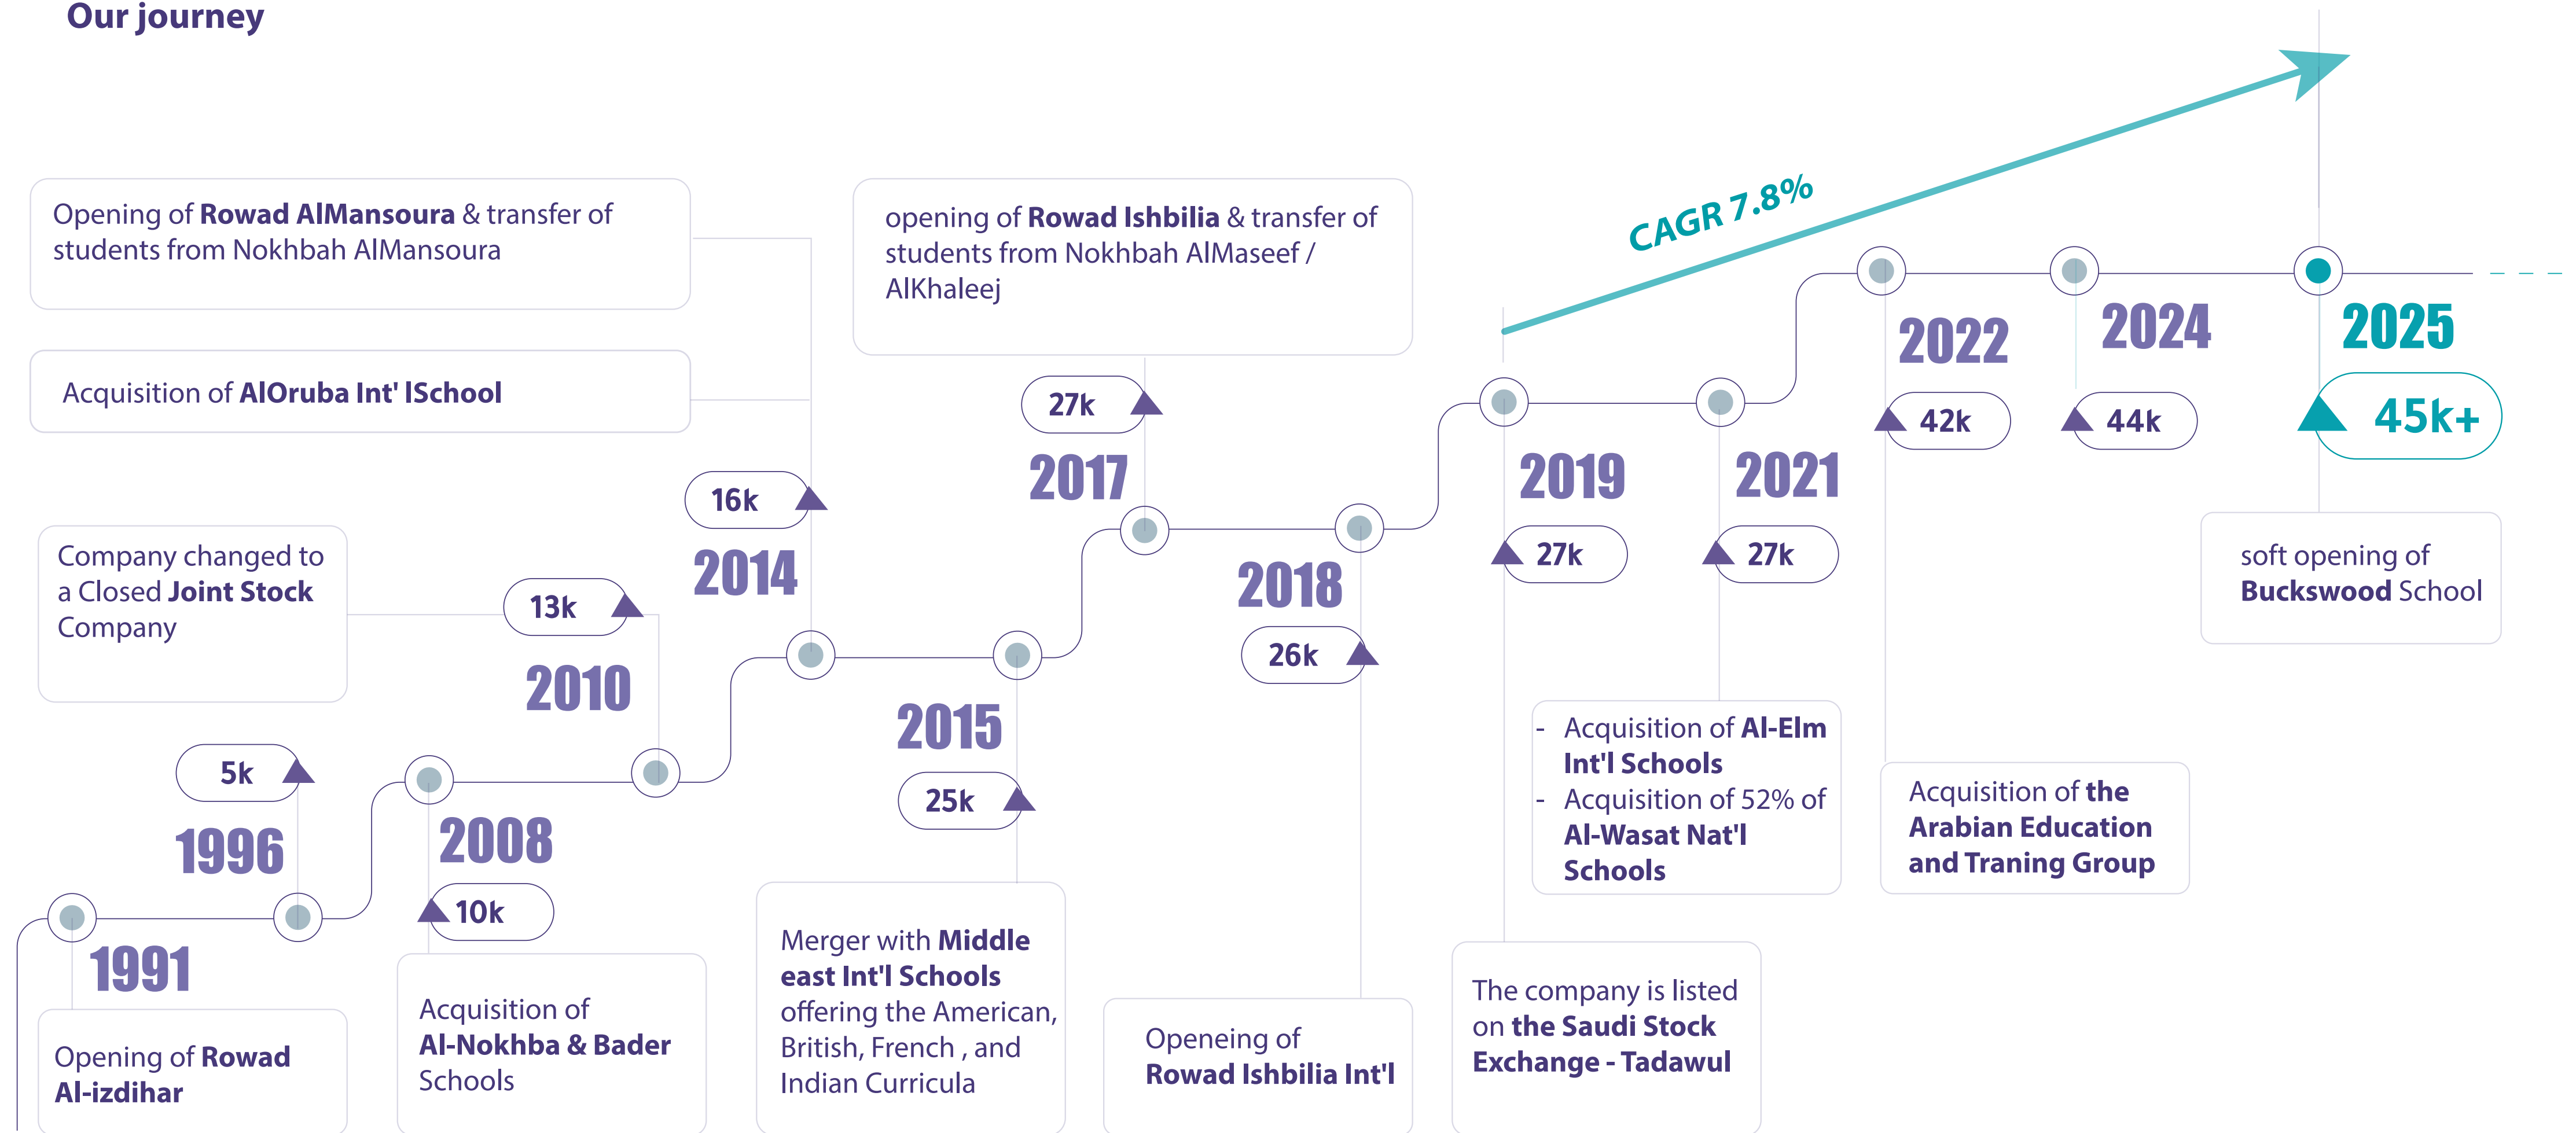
Our journey

Opening of Rowad AlMansoura & transfer of students from Nokhbah AlMansoura

Acquisition of AlOruba Int' lSchool

opening of Rowad Ishbilia & transfer of students from Nokhbah AlMaseef / AlKhaleej

CAGR 7.8%

Company changed to a Closed Joint Stock Company

16k
2014

27k
2017

13k
2010

2018
26k

2019
27k

2021
27k

2022
42k

2024
44k

2025
45k+

soft opening of Buckswood School

5k
1996

2008
10k

2015
25k

1991

Opening of Rowad Al-izdihar

Acquisition of Al-Nokhba & Bader Schools

Merger with Middle east Int'l Schools offering the American, British, French , and Indian Curricula

Openeing of Rowad Ishbilia Int'l

- Acquisition of Al-Elm Int'l Schools
- Acquisition of 52% of Al-Wasat Nat'l Schools

The company is listed on the Saudi Stock Exchange - Tadawul

Acquisition of the Arabian Education and Traning Group